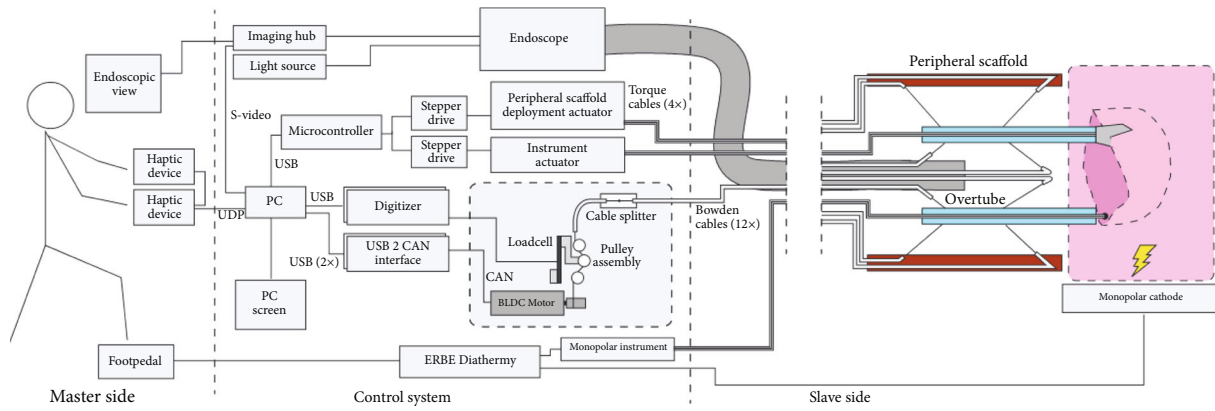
Imaging hub
Light source
Endoscope
Peripheral scaffold
Endoscopic view
S-video
Microcontroller
Stepper drive
Stepper drive
Peripheral scaffold deployment actuator
Instrument actuator
Torque cables (4×)
USB
Haptic device
Haptic device
UDP
PC
USB
Digitizer
Cable splitter
Overtube
Bowden cables (12×)
Loadcell
Pulley assembly
USB (2×)
USB 2 CAN interface
CAN
BLDC Motor
PC screen
Monopolar cathode
Footpedal
ERBE Diathermy
Monopolar instrument
Master side
Control system
Slave side